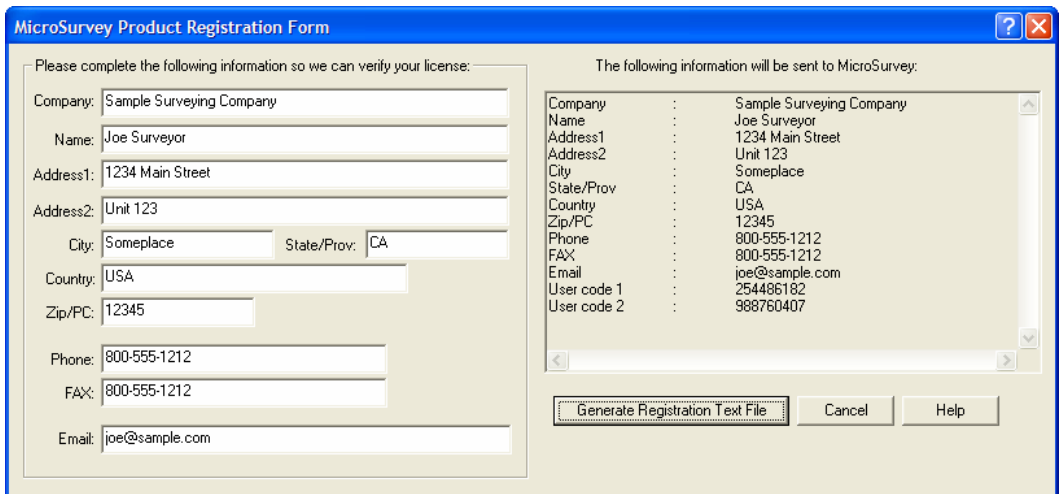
MicroSurvey Product Registration Form

Please complete the following information so we can verify your license:

Company: Sample Surveying Company
Name: Joe Surveyor
Address1: 1234 Main Street
Address2: Unit 123
City: Someplace
State/Prov: CA
Country: USA
Zip/PC: 12345
Phone: 800-555-1212
FAX: 800-555-1212
Email: joe@sample.com

The following information will be sent to MicroSurvey:

| | | |
|---|---|---|
| Company | : | Sample Surveying Company |
| Name | : | Joe Surveyor |
| Address1 | : | 1234 Main Street |
| Address2 | : | Unit 123 |
| City | : | Someplace |
| State/Prov | : | CA |
| Country | : | USA |
| Zip/PC | : | 12345 |
| Phone | : | 800-555-1212 |
| FAX | : | 800-555-1212 |
| Email | : | joe@sample.com |
| User code 1 | : | 254486182 |
| User code 2 | : | 988760407 |

Generate Registration Text File
Cancel
Help